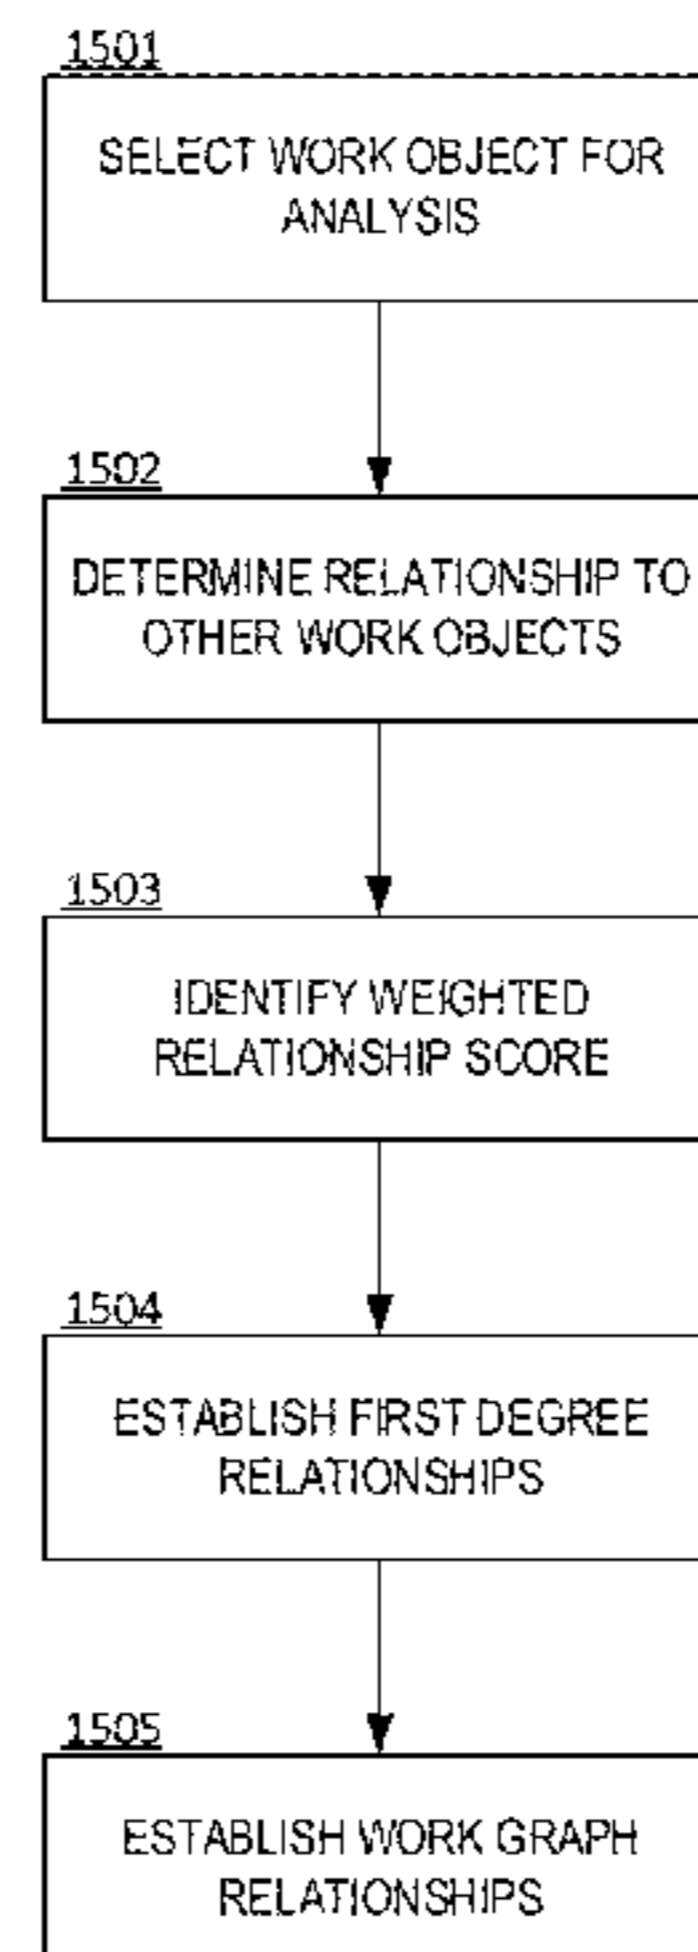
1501

SELECT WORK OBJECT FOR ANALYSIS

1502

DETERMINE RELATIONSHIP TO OTHER WORK OBJECTS

1503

IDENTIFY WEIGHTED RELATIONSHIP SCORE

1504

ESTABLISH FIRST DEGREE RELATIONSHIPS

1505

ESTABLISH WORK GRAPH RELATIONSHIPS